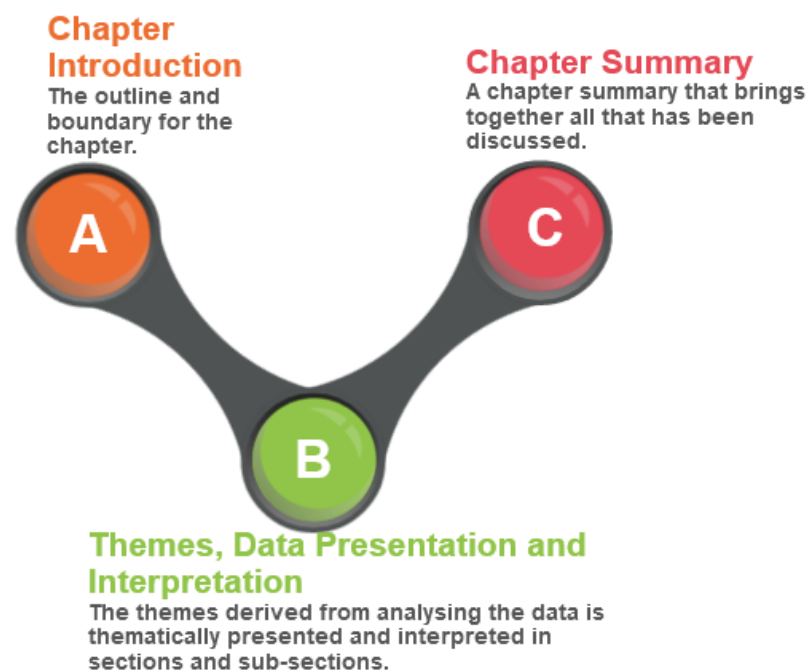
Chapter Introduction
The outline and boundary for the chapter.

Chapter Summary
A chapter summary that brings together all that has been discussed.

A

C

B

Themes, Data Presentation and Interpretation
The themes derived from analysing the data is thematically presented and interpreted in sections and sub-sections.